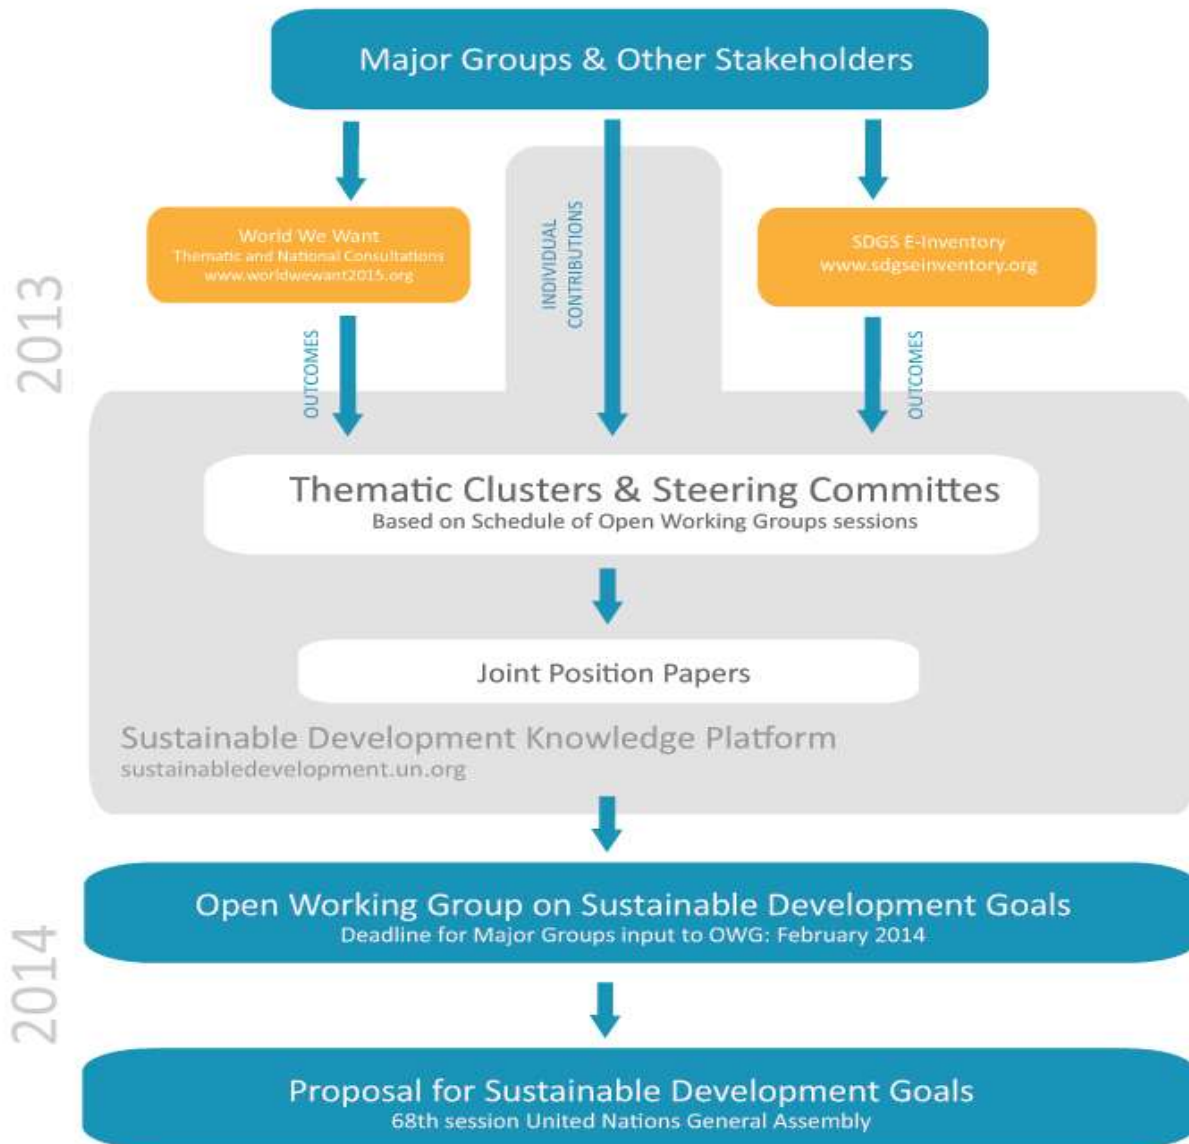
Major Groups & Other Stakeholders

2013

World We Want
Thematic and National Consultations
www.worldwewant2015.org

INDIVIDUAL CONTRIBUTIONS

SDGS E-Inventory
www.sdgseinventory.org

OUTCOMES

OUTCOMES

Thematic Clusters & Steering Committes
Based on Schedule of Open Working Groups sessions

Joint Position Papers

Sustainable Development Knowledge Platform
sustainabledevelopment.un.org

2014

Open Working Group on Sustainable Development Goals
Deadline for Major Groups input to OWG: February 2014

Proposal for Sustainable Development Goals
68th session United Nations General Assembly